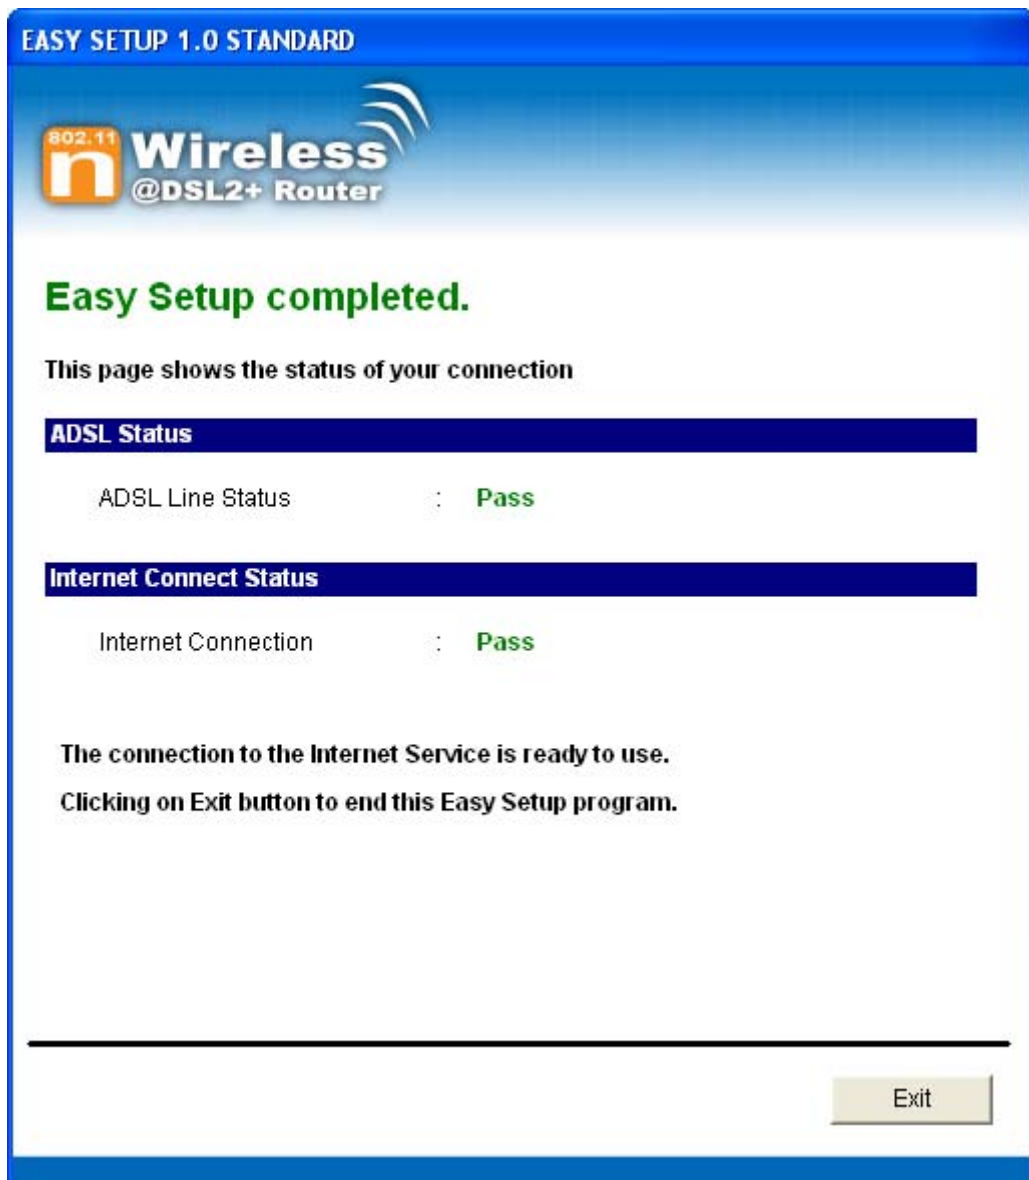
EASY SETUP 1.0 STANDARD

802.11 n Wireless @DSL2+ Router

Easy Setup completed.

This page shows the status of your connection

ADSL Status

ADSL Line Status : Pass

Internet Connect Status

Internet Connection : Pass

The connection to the Internet Service is ready to use.

Clicking on Exit button to end this Easy Setup program.

Exit